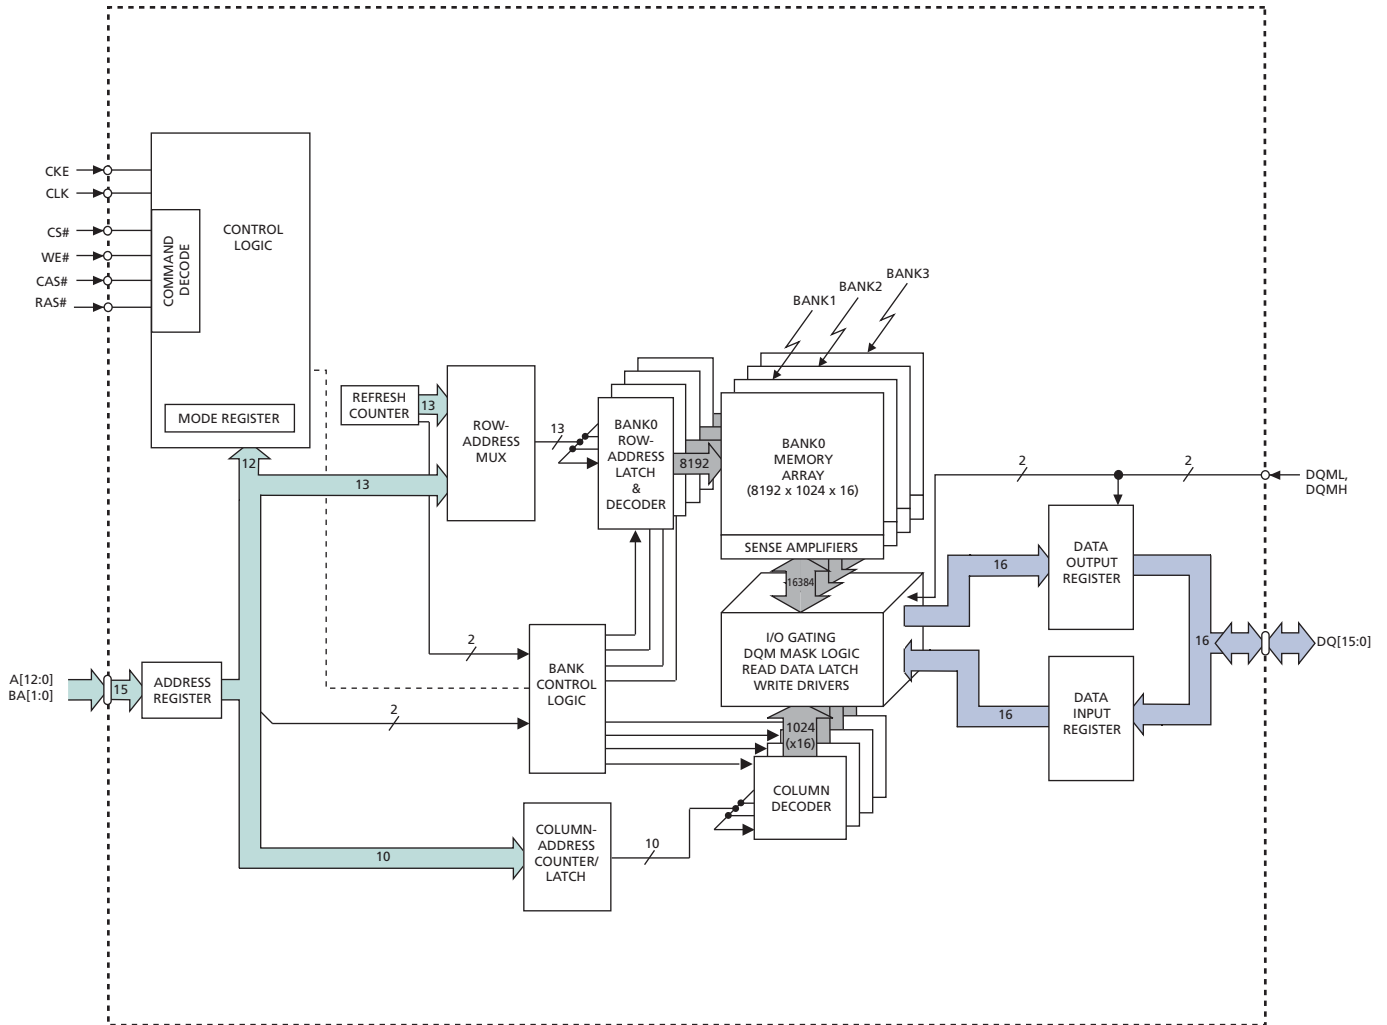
CKE
CLK
CS#
WE#
CAS#
RAS#

COMMAND DECODE

CONTROL LOGIC

MODE REGISTER

BANK3
BANK2
BANK1

REFRESH COUNTER
13

ROW-ADDRESS MUX

13

BANK0 ROW-ADDRESS LATCH & DECODER

8192

BANK0 MEMORY ARRAY (8192 x 1024 x 16)

SENSE AMPLIFIERS

2
2
DQML, DQMH

12
13

16384

DATA OUTPUT REGISTER

16

I/O GATING DQM MASK LOGIC READ DATA LATCH WRITE DRIVERS

16

DQ[15:0]

2

BANK CONTROL LOGIC

A[12:0] BA[1:0]
15
ADDRESS REGISTER

2

16

DATA INPUT REGISTER

1024 (x16)

COLUMN DECODER

COLUMN-ADDRESS COUNTER/ LATCH

10

10